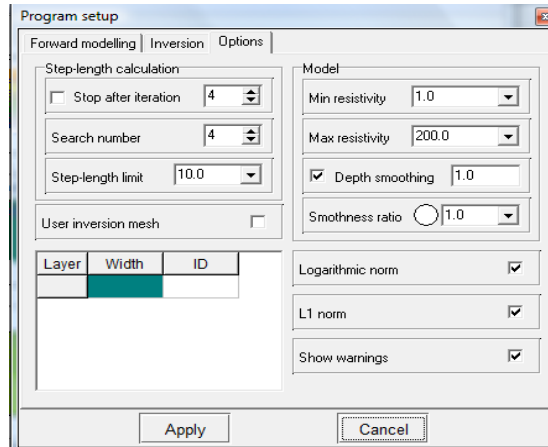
Program setup

Forward modelling | Inversion | Options

Step-length calculation

Stop after iteration 4

Search number 4

Step-length limit 10.0

Model

Min resistivity 1.0

Max resistivity 200.0

Depth smoothing 1.0

Smothness ratio 1.0

User inversion mesh

| Layer | Width | ID |
|---|---|---|
| | | |

Logarithmic norm

L1 norm

Show warnings

Apply

Cancel